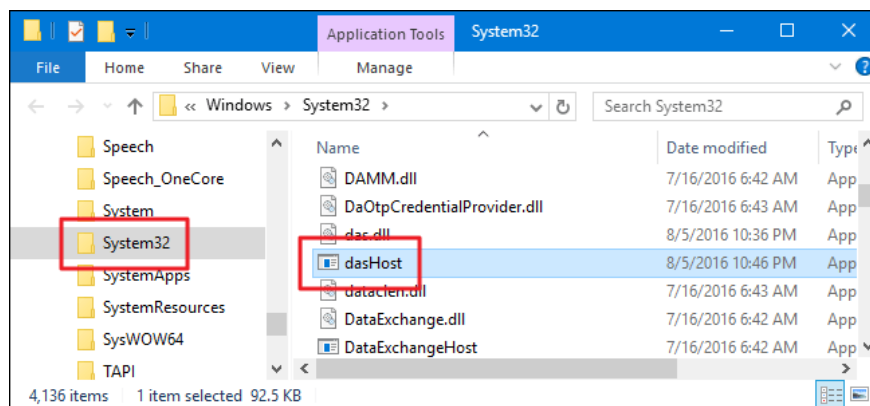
Application Tools System32

File Home Share View Manage

« Windows › System32 ›

Search System32

Speech
Speech_OneCore
System
System32
SystemApps
SystemResources
SysWOW64
TAPI

| Name | Date modified | Type |
|---|---|---|
| DAMM.dll | 7/16/2016 6:42 AM | App |
| DaOtpCredentialProvider.dll | 7/16/2016 6:43 AM | App |
| das.dll | 8/5/2016 10:36 PM | App |
| dasHost | 8/5/2016 10:46 PM | App |
| dataclen.dll | 7/16/2016 6:43 AM | App |
| DataExchange.dll | 7/16/2016 6:42 AM | App |
| DataExchangeHost | 7/16/2016 6:42 AM | App |

4,136 items 1 item selected 92.5 KB